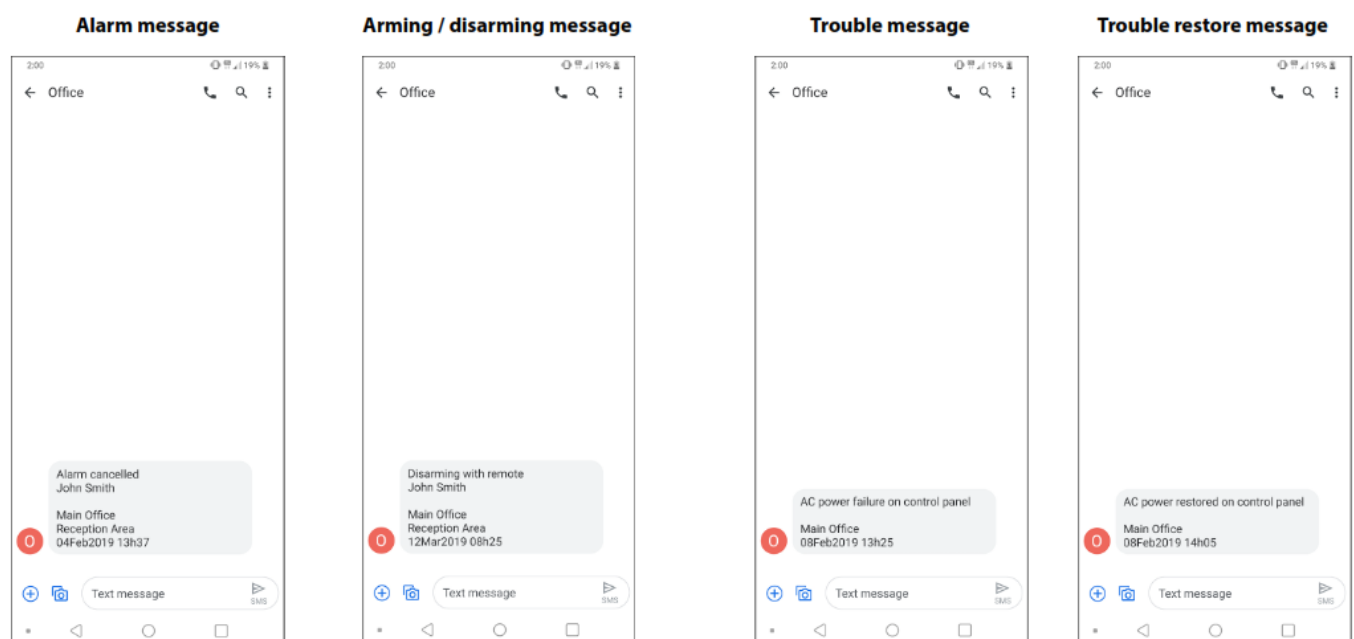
Alarm message

2:00 19%

Office

Alarm cancelled
John Smith

Main Office
Reception Area
04Feb2019 13h37

O

Text message

SMS

Arming / disarming message

2:00 19%

Office

Disarming with remote
John Smith

Main Office
Reception Area
12Mar2019 08h25

O

Text message

SMS

Trouble message

2:00 19%

Office

AC power failure on control panel

Main Office
08Feb2019 13h25

O

Text message

SMS

Trouble restore message

2:00 19%

Office

AC power restored on control panel

Main Office
08Feb2019 14h05

O

Text message

SMS